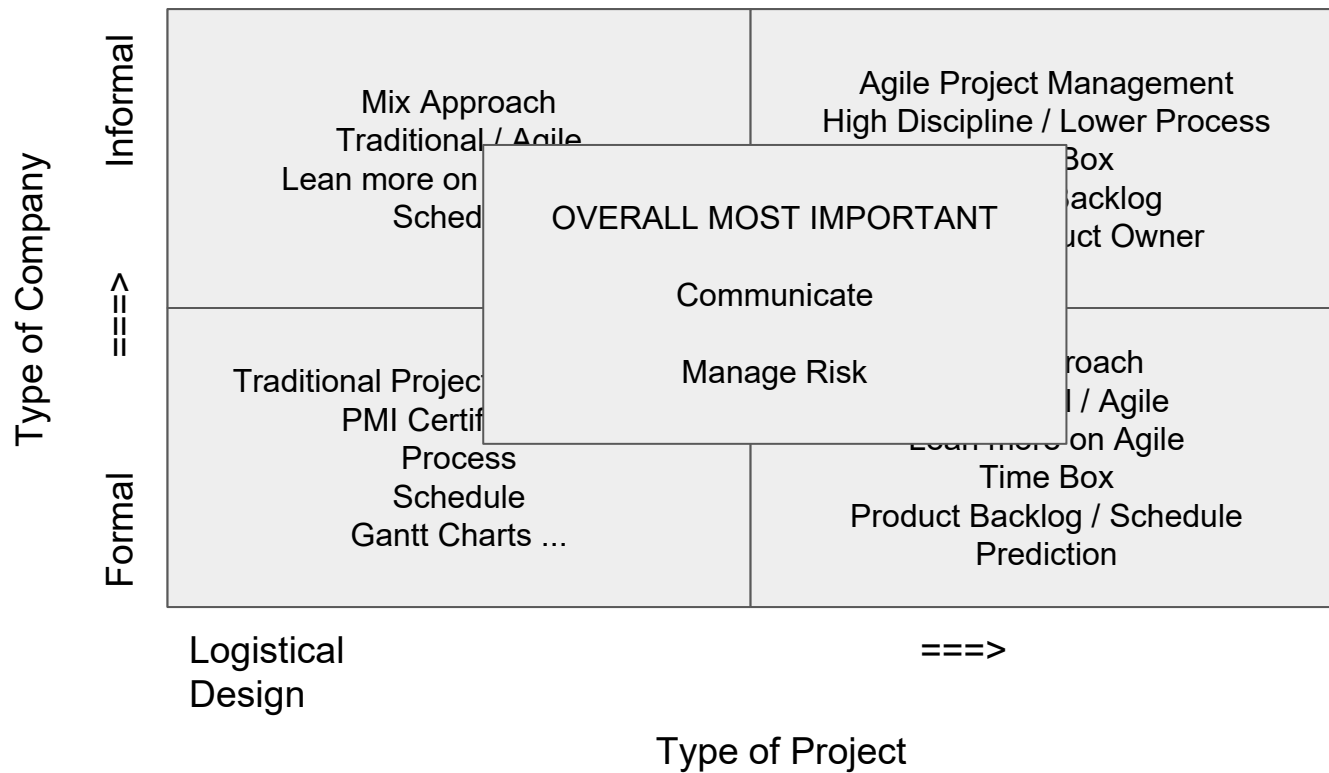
Type of Company

Informal

===>

Formal

Mix Approach
Traditional / Agile
Lean more on
Sched

Agile Project Management
High Discipline / Lower Process
Box
acklog
uct Owner

OVERALL MOST IMPORTANT

Communicate

Manage Risk

Traditional Projec
PMI Certif
Process
Schedule
Gantt Charts ...

roach
l / Agile
on Agile
Time Box
Product Backlog / Schedule
Prediction

Logistical Design

===>

Type of Project